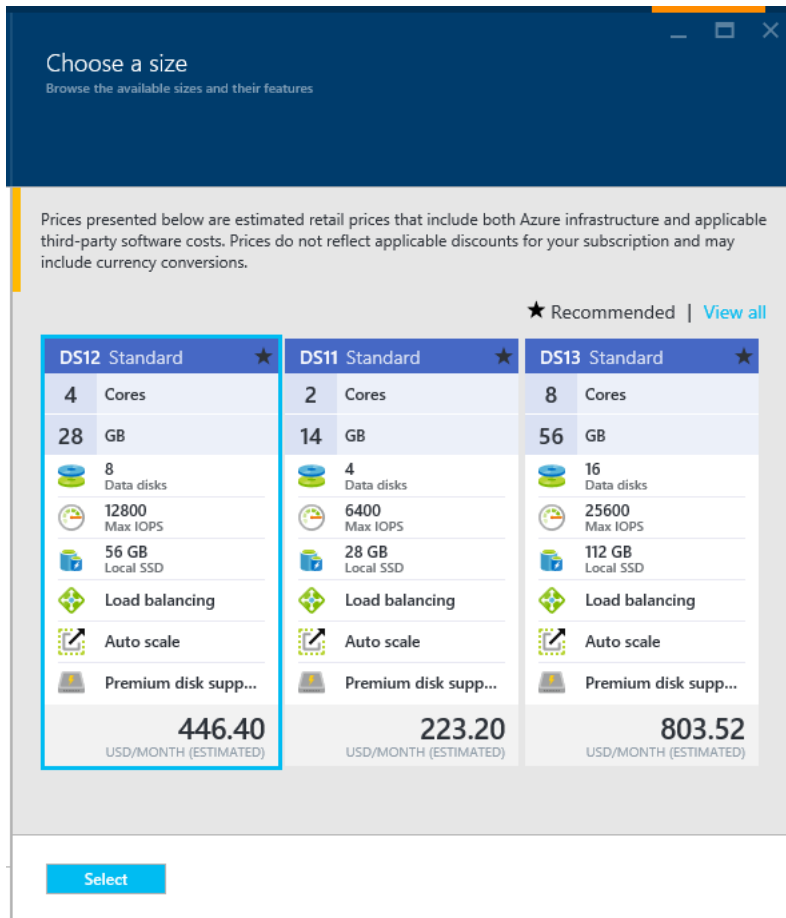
Choose a size
Browse the available sizes and their features

Prices presented below are estimated retail prices that include both Azure infrastructure and applicable third-party software costs. Prices do not reflect applicable discounts for your subscription and may include currency conversions.

★ Recommended | View all

DS12 Standard ★
4 Cores
28 GB
8 Data disks
12800 Max IOPS
56 GB Local SSD
Load balancing
Auto scale
Premium disk supp...
446.40
USD/MONTH (ESTIMATED)

DS11 Standard ★
2 Cores
14 GB
4 Data disks
6400 Max IOPS
28 GB Local SSD
Load balancing
Auto scale
Premium disk supp...
223.20
USD/MONTH (ESTIMATED)

DS13 Standard ★
8 Cores
56 GB
16 Data disks
25600 Max IOPS
112 GB Local SSD
Load balancing
Auto scale
Premium disk supp...
803.52
USD/MONTH (ESTIMATED)

Select